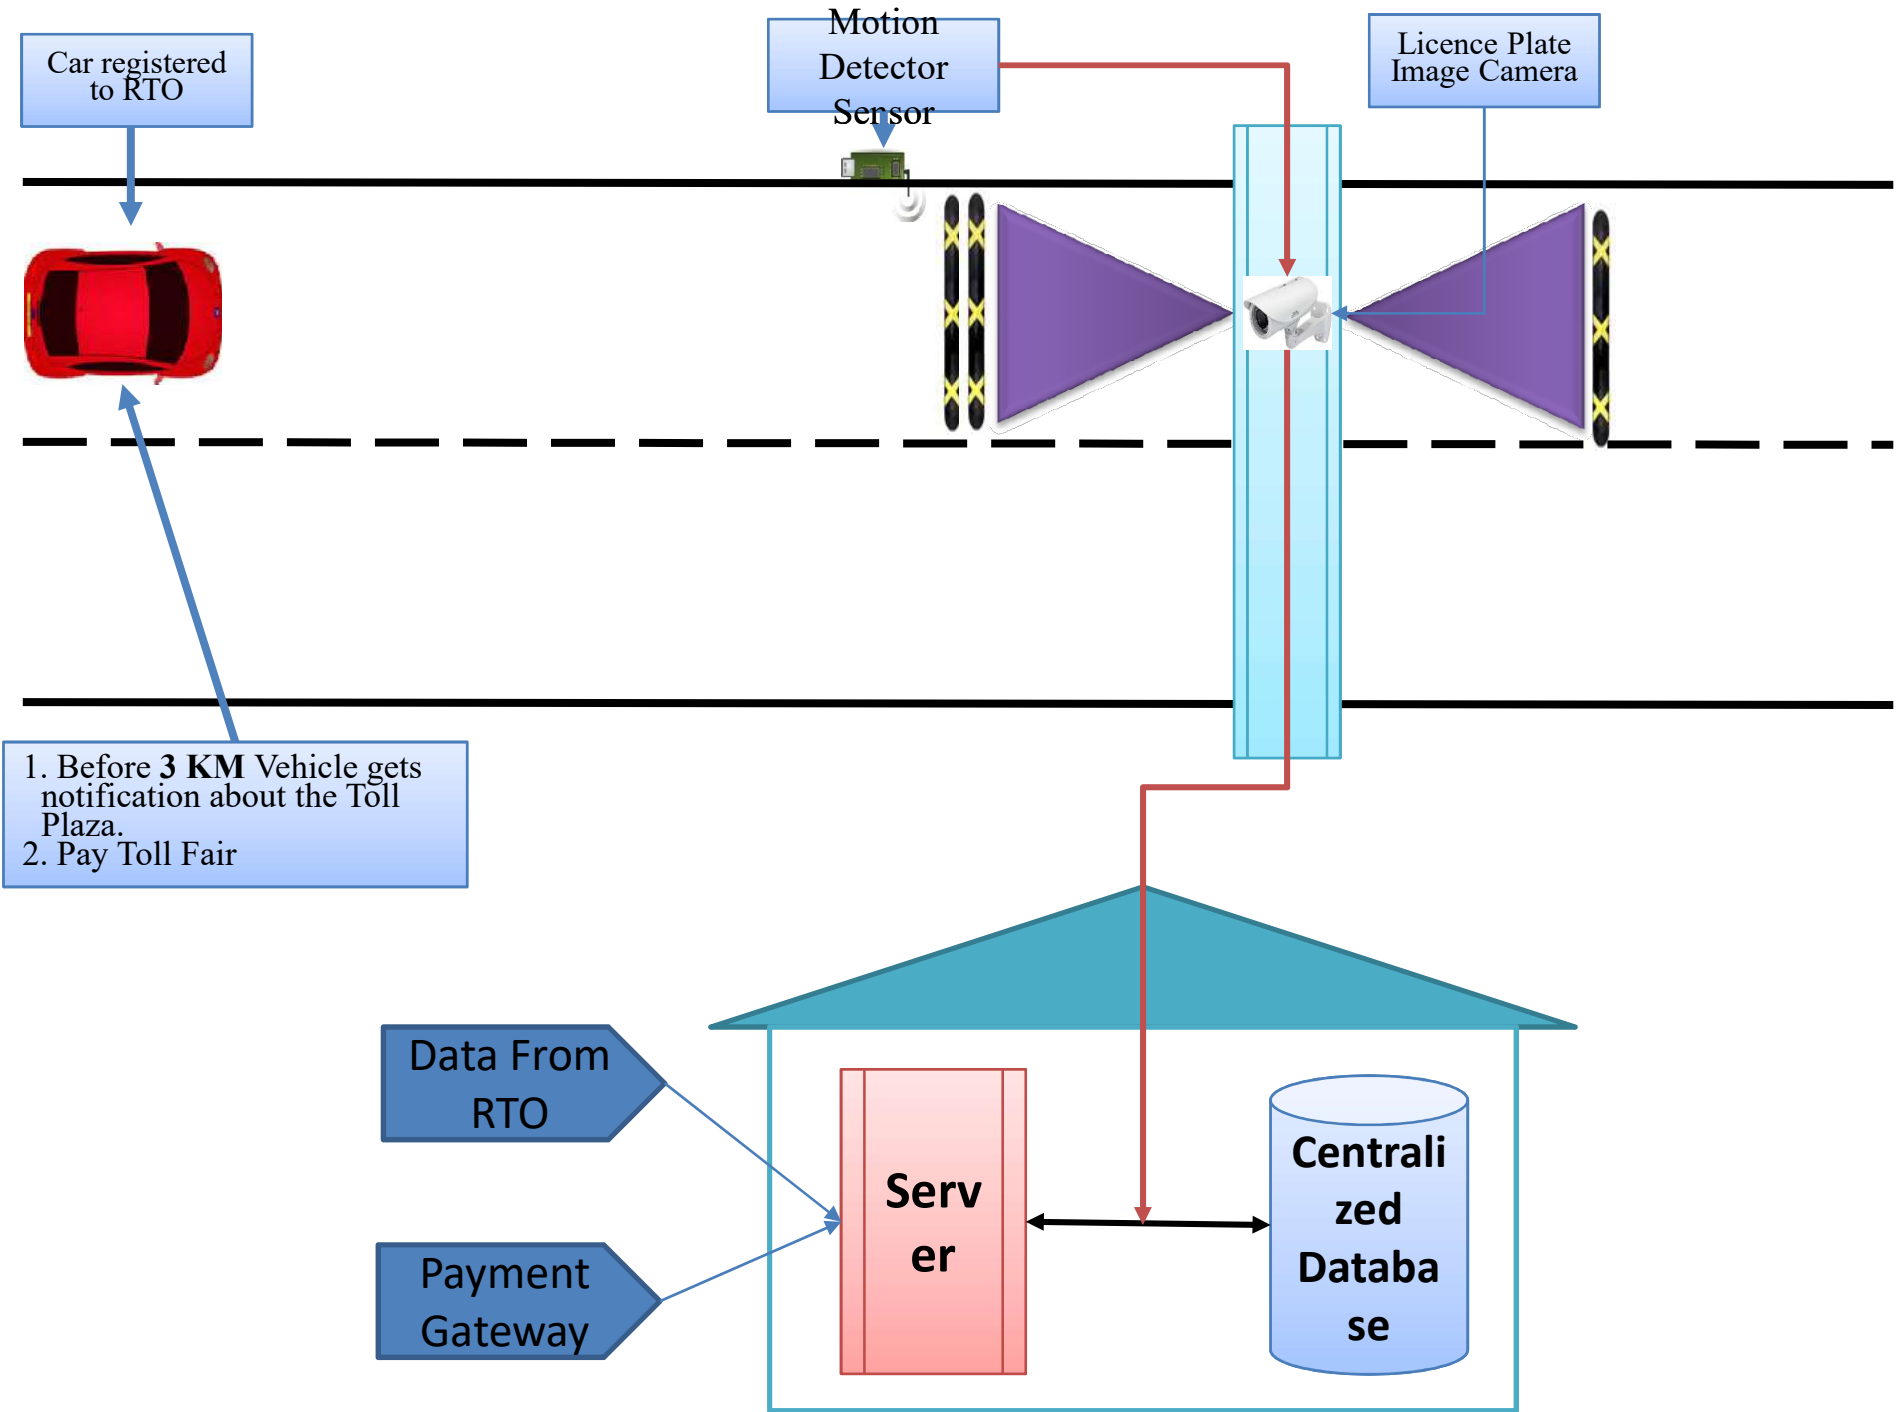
Car registered to RTO

Motion Detector Sensor

Licence Plate Image Camera

1. Before **3 KM** Vehicle gets notification about the Toll Plaza.
2. Pay Toll Fair

Data From RTO

Payment Gateway

Serv er

Centrali zed Databa se